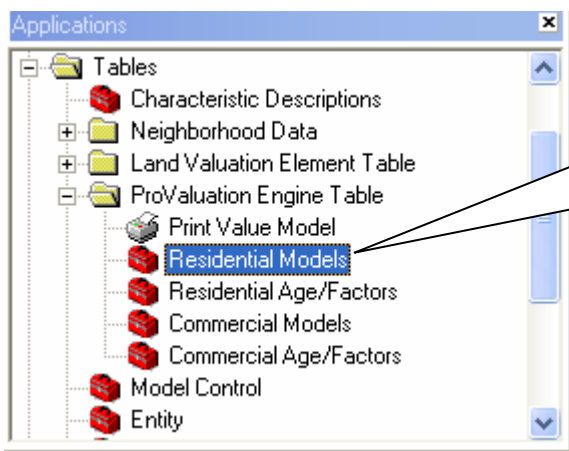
Applications

Tables
Characteristic Descriptions
Neighborhood Data
Land Valuation Element Table
ProValuation Engine Table
Print Value Model
Residential Models
Residential Age/Factors
Commercial Models
Commercial Age/Factors
Model Control
Entity